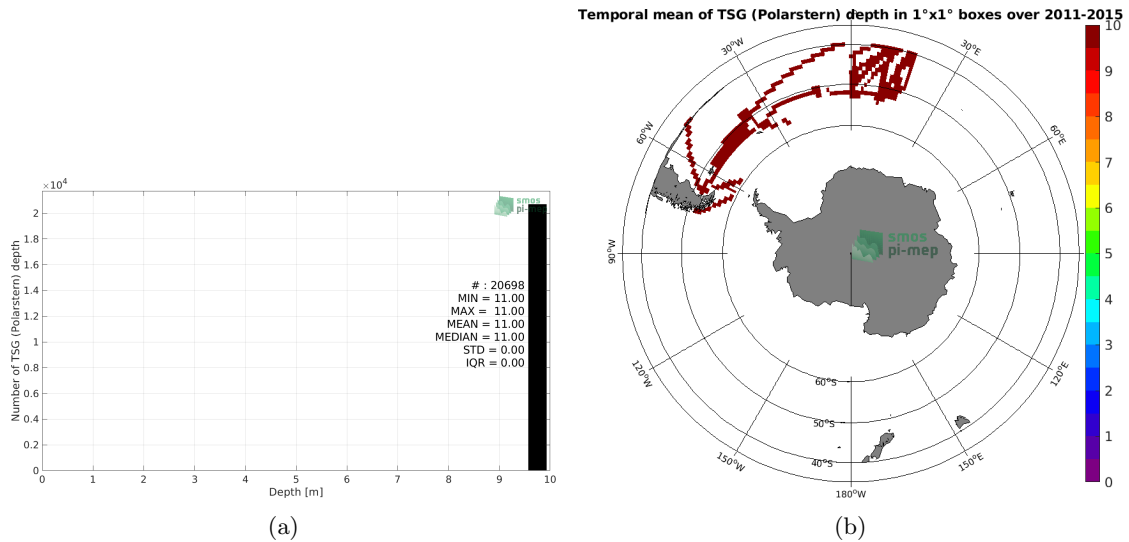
$\times10^4$

smos pi-mep

Number of TSG (Polarstern) depth

2
1.8
1.6
1.4
1.2
1
0.8
0.6
0.4
0.2
0

# : 20698
MIN = 11.00
MAX = 11.00
MEAN = 11.00
MEDIAN = 11.00
STD = 0.00
IQR = 0.00

0 1 2 3 4 5 6 7 8 9 10
Depth [m]

(a)

Temporal mean of TSG (Polarstern) depth in 1°x1° boxes over 2011-2015

30°W
30°E
60°W
60°E
90°W
120°W
120°E
150°W
150°E
180°W
60°S
50°S
40°S

smos pi-mep

10
9
8
7
6
5
4
3
2
1
0

(b)